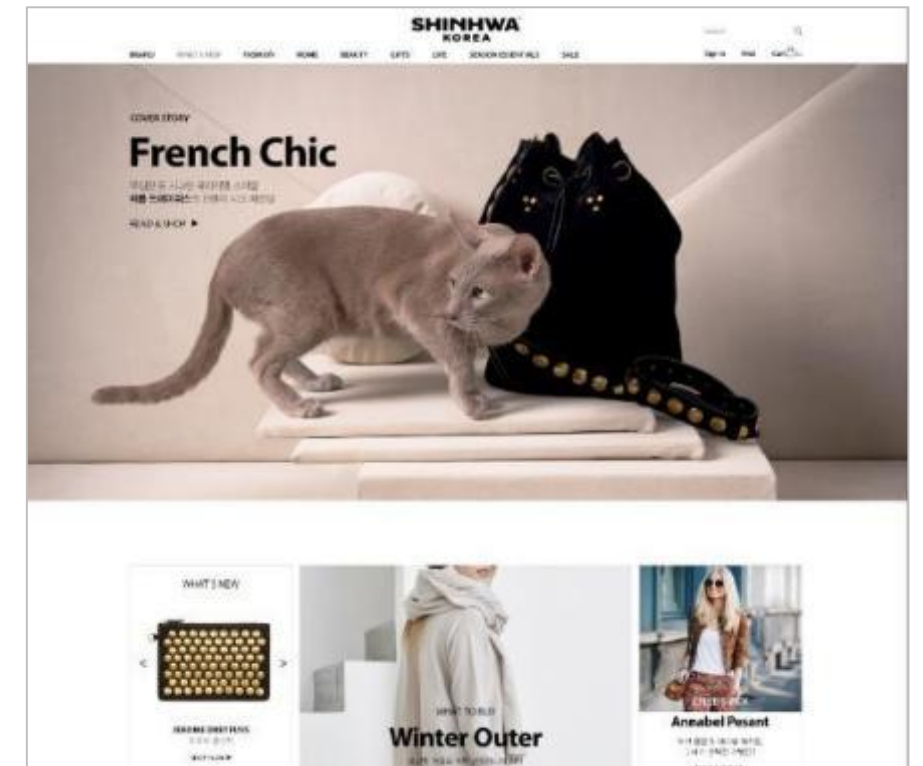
SHINHWA KOREA

BRAND WHAT'S NEW FASHION HOME BEAUTY GIFTS LIFE SEASON ESSENTIALS SALE

Sign in Wish Cart

COVER STORY

French Chic

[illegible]

READ & SHOP ▶

WHAT'S NEW

<

>

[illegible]

WHAT TO BUY

Winter Outer

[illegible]

Aneabel Pesant

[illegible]